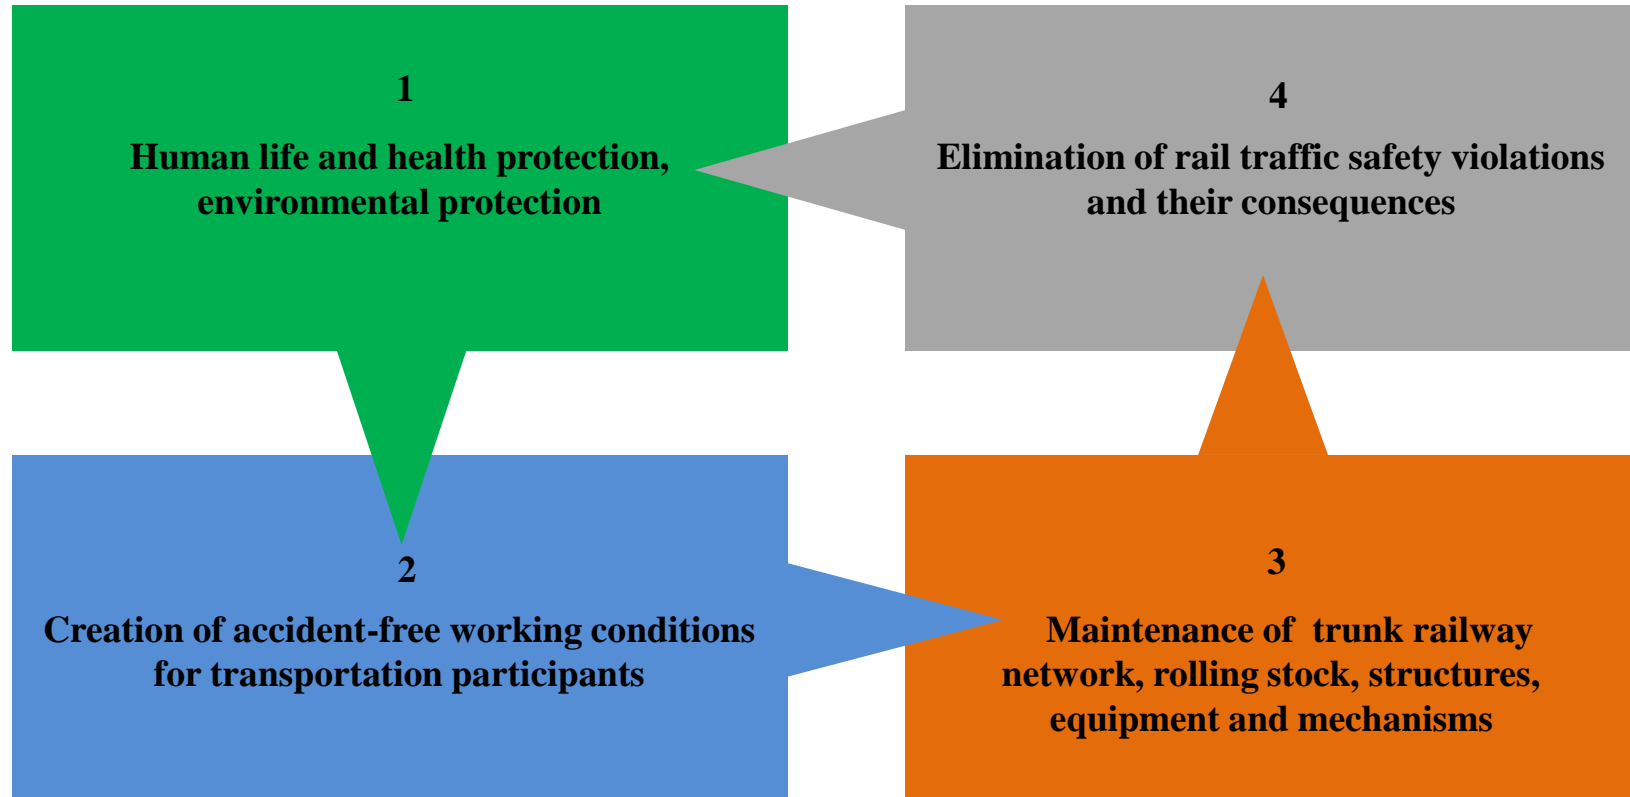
1

Human life and health protection, environmental protection

4

Elimination of rail traffic safety violations and their consequences

2

Creation of accident-free working conditions for transportation participants

3

Maintenance of  trunk railway network, rolling stock, structures, equipment and mechanisms